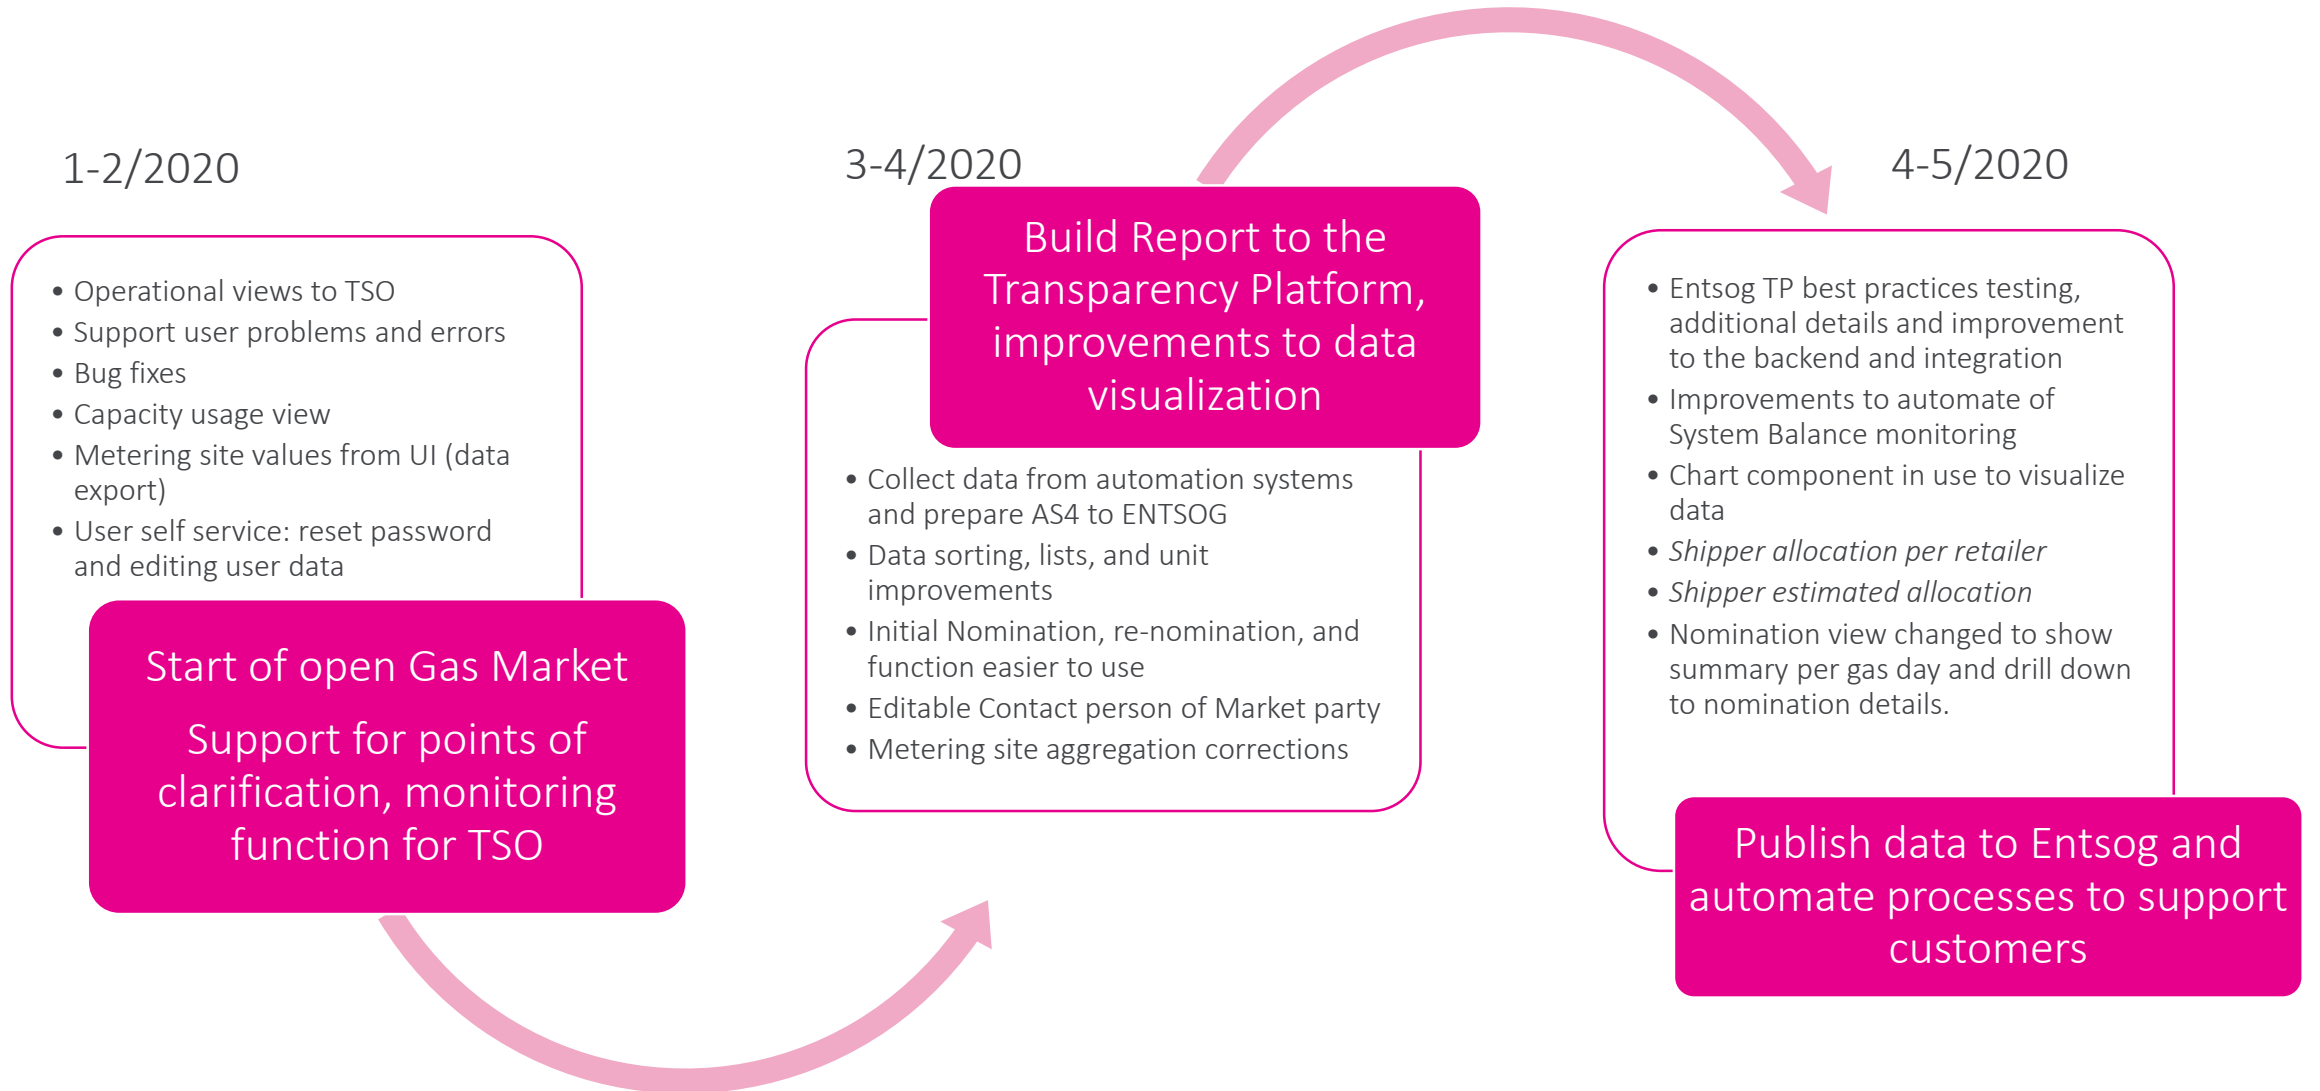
1-2/2020

- Operational views to TSO
- Support user problems and errors
- Bug fixes
- Capacity usage view
- Metering site values from UI (data export)
- User self service: reset password and editing user data

Start of open Gas Market

Support for points of clarification, monitoring function for TSO

3-4/2020

Build Report to the Transparency Platform, improvements to data visualization

- Collect data from automation systems and prepare AS4 to ENTSOG
- Data sorting, lists, and unit improvements
- Initial Nomination, re-nomination, and function easier to use
- Editable Contact person of Market party
- Metering site aggregation corrections

4-5/2020

- Entsog TP best practices testing, additional details and improvement to the backend and integration
- Improvements to automate of System Balance monitoring
- Chart component in use to visualize data
- *Shipper allocation per retailer*
- *Shipper estimated allocation*
- Nomination view changed to show summary per gas day and drill down to nomination details.

Publish data to Entsog and automate processes to support customers